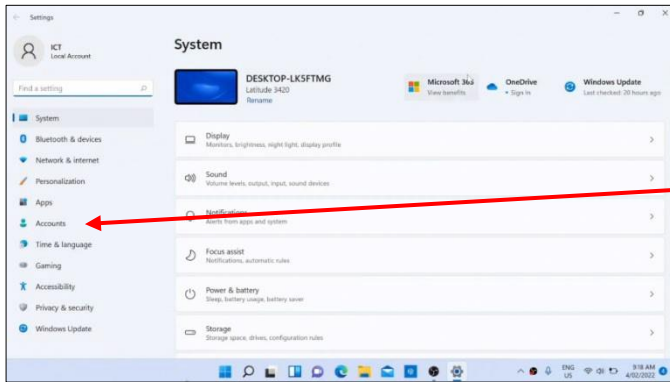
Settings

ICT
Local Account

Find a setting

System
Bluetooth & devices
Network & internet
Personalization
Apps
Accounts
Time & language
Gaming
Accessibility
Privacy & security
Windows Update

System

DESKTOP-LK5FTMG
Latitude 3420
Rename

Microsoft 365
View benefits

OneDrive
• Sign in

Windows Update
Last checked: 20 hours ago

Display
Monitors, brightness, night light, display profile

Sound
Volume levels, output, input, sound devices

Notifications
Alerts from apps and system

Focus assist
Notifications, automatic rules

Power & battery
Sleep, battery usage, battery saver

Storage
Storage space, drives, configuration rules

ENG
US

9:18 AM
4/02/2022